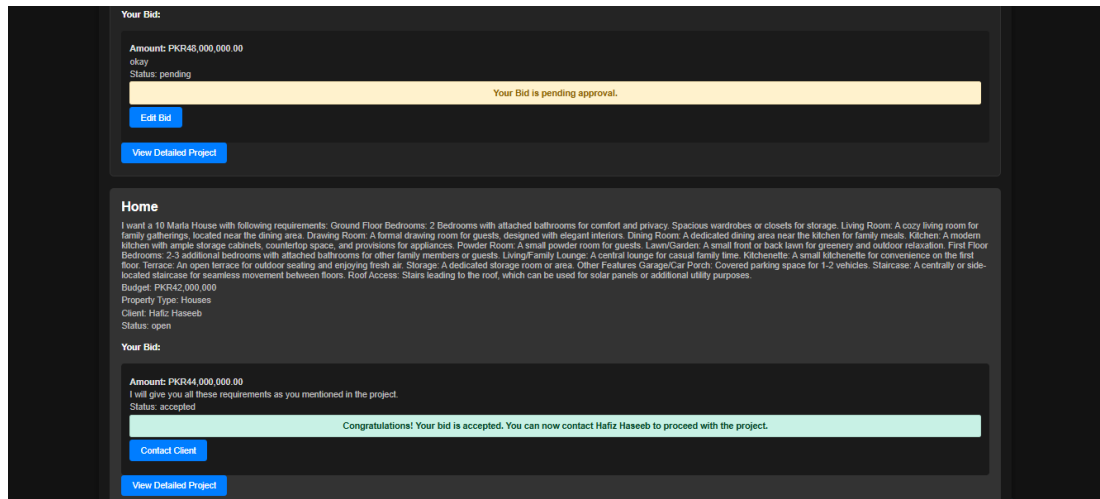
Your Bid:

Amount: PKR48,000,000.00
okay
Status: pending

Your Bid is pending approval.

Edit Bid

View Detailed Project

Home

I want a 10 Marla House with following requirements: Ground Floor Bedrooms: 2 Bedrooms with attached bathrooms for comfort and privacy. Spacious wardrobes or closets for storage. Living Room: A cozy living room for family gatherings, located near the dining area. Drawing Room: A formal drawing room for guests, designed with elegant interiors. Dining Room: A dedicated dining area near the kitchen for family meals. Kitchen: A modern kitchen with ample storage cabinets, countertop space, and provisions for appliances. Powder Room: A small powder room for guests. Lawn/Garden: A small front or back lawn for greenery and outdoor relaxation. First Floor Bedrooms: 2-3 additional bedrooms with attached bathrooms for other family members or guests. Living/Family Lounge: A central lounge for casual family time. Kitchenette: A small kitchenette for convenience on the first floor. Terrace: An open terrace for outdoor seating and enjoying fresh air. Storage: A dedicated storage room or area. Other Features Garage/Car Porch: Covered parking space for 1-2 vehicles. Staircase: A centrally or side-located staircase for seamless movement between floors. Roof Access: Stairs leading to the roof, which can be used for solar panels or additional utility purposes.
Budget: PKR42,000,000
Property Type: Houses
Client: Hafiz Haseeb
Status: open

Your Bid:

Amount: PKR44,000,000.00
I will give you all these requirements as you mentioned in the project.
Status: accepted

Congratulations! Your bid is accepted. You can now contact Hafiz Haseeb to proceed with the project.

Contact Client

View Detailed Project